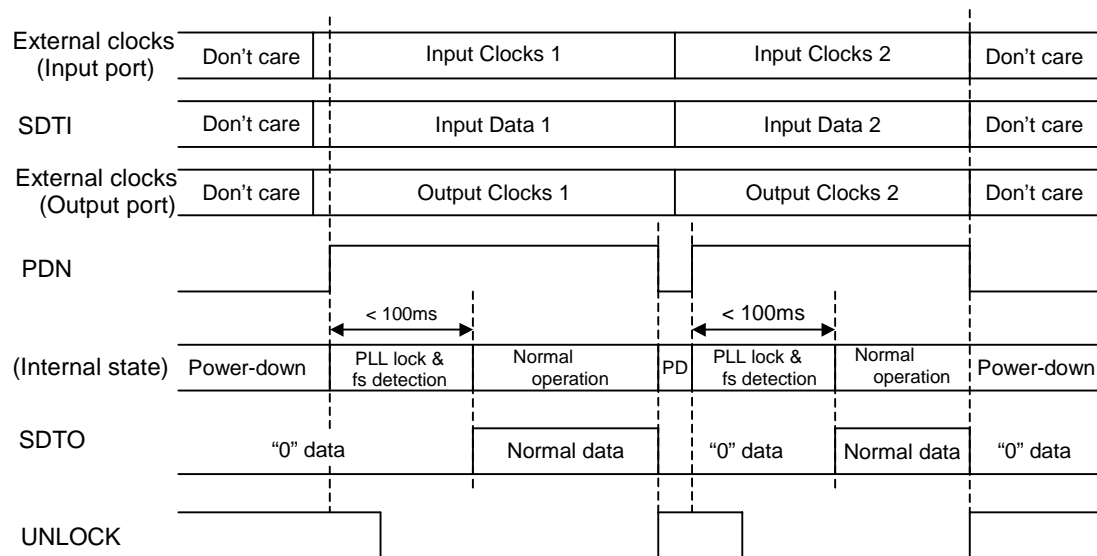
External clocks (Input port) | Don't care | Input Clocks 1 | Input Clocks 2 | Don't care

SDTI | Don't care | Input Data 1 | Input Data 2 | Don't care

External clocks (Output port) | Don't care | Output Clocks 1 | Output Clocks 2 | Don't care

PDN

< 100ms

< 100ms

(Internal state) | Power-down | PLL lock & fs detection | Normal operation | PD | PLL lock & fs detection | Normal operation | Power-down

SDTO | "0" data | Normal data | "0" data | Normal data | "0" data

UNLOCK